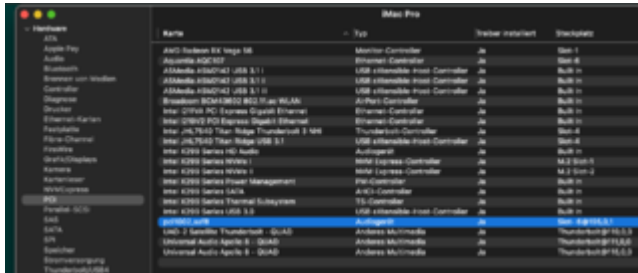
iMac Pro

Hardware
ATA
Apple Pay
Audio
Bluetooth
Brennen von Medien
Controller
Diagnose
Drucker
Ethernet-Karten
Festplatte
Fibre-Channel
FireWire
Grafik/Displays
Kamera
Kartenleser
NVMExpress
PCI
Parallel-SCSI
SAS
SATA
SPI
Speicher
Stromversorgung
Thunderbolt/USB4

| Karte | Typ | Treiber installiert | Steckplatz |
|---|---|---|---|
| AMD Radeon RX Vega 56 | Monitor-Controller | Ja | Slot-1 |
| Aquantia AQC107 | Ethernet-Controller | Ja | Slot-6 |
| ASMedia ASM2142 USB 3.1 I | USB eXtensible Host Controller | Ja | Built In |
| ASMedia ASM2142 USB 3.1 II | USB eXtensible Host Controller | Ja | Built In |
| ASMedia ASM2142 USB 3.1 III | USB eXtensible Host Controller | Ja | Built In |
| Broadcom BCM43602 802.11ac WLAN | AirPort-Controller | Ja | Built In |
| Intel I219V PCI Express Gigabit Ethernet | Ethernet-Controller | Ja | Built In |
| Intel I210 PCI Express Gigabit Ethernet | Ethernet-Controller | Ja | Built In |
| Intel JHL7540 Titan Ridge Thunderbolt 3 NHI | Thunderbolt-Controller | Ja | Slot-4 |
| Intel JHL7540 Titan Ridge USB 3.1 | USB eXtensible Host Controller | Ja | Slot-4 |
| Intel X299 Series HD Audio | Audiogerät | Ja | Built In |
| Intel X299 Series NVMe I | NVM Express-Controller | Ja | M.2 Slot-1 |
| Intel X299 Series NVMe II | NVM Express-Controller | Ja | M.2 Slot-2 |
| Intel X299 Series Power Management | PM-Controller | Ja | Built In |
| Intel X299 Series SATA | AHCI-Controller | Ja | Built In |
| Intel X299 Series Thermal Subsystem | TS-Controller | Ja | Built In |
| Intel X299 Series USB 3.0 | USB eXtensible Host Controller | Ja | Built In |
| pci1f0d0,aef8 | Audiogerät | Ja | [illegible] |
| UAD-2 Satellite Thunderbolt - QUAD | Anderes Multimedia | Ja | Thunderbolt@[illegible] |
| Universal Audio Apollo 8 - QUAD | Anderes Multimedia | Ja | Thunderbolt@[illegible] |
| Universal Audio Apollo 8 - QUAD | Anderes Multimedia | Ja | Thunderbolt@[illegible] |